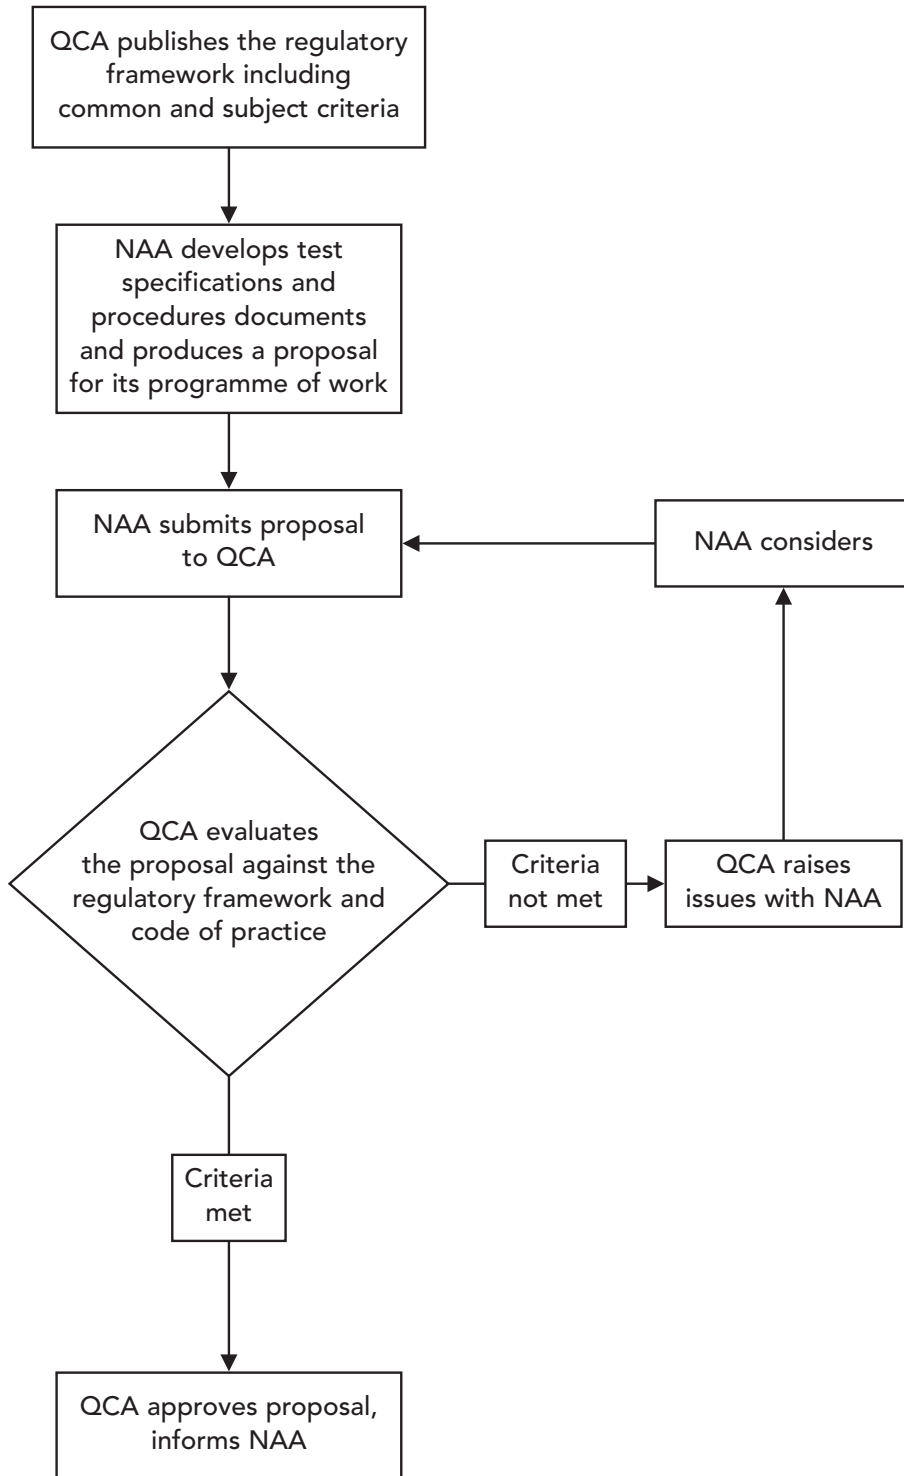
QCA publishes the regulatory framework including common and subject criteria

NAA develops test specifications and procedures documents and produces a proposal for its programme of work

NAA submits proposal to QCA

NAA considers

QCA evaluates the proposal against the regulatory framework and code of practice

Criteria not met

QCA raises issues with NAA

Criteria met

QCA approves proposal, informs NAA